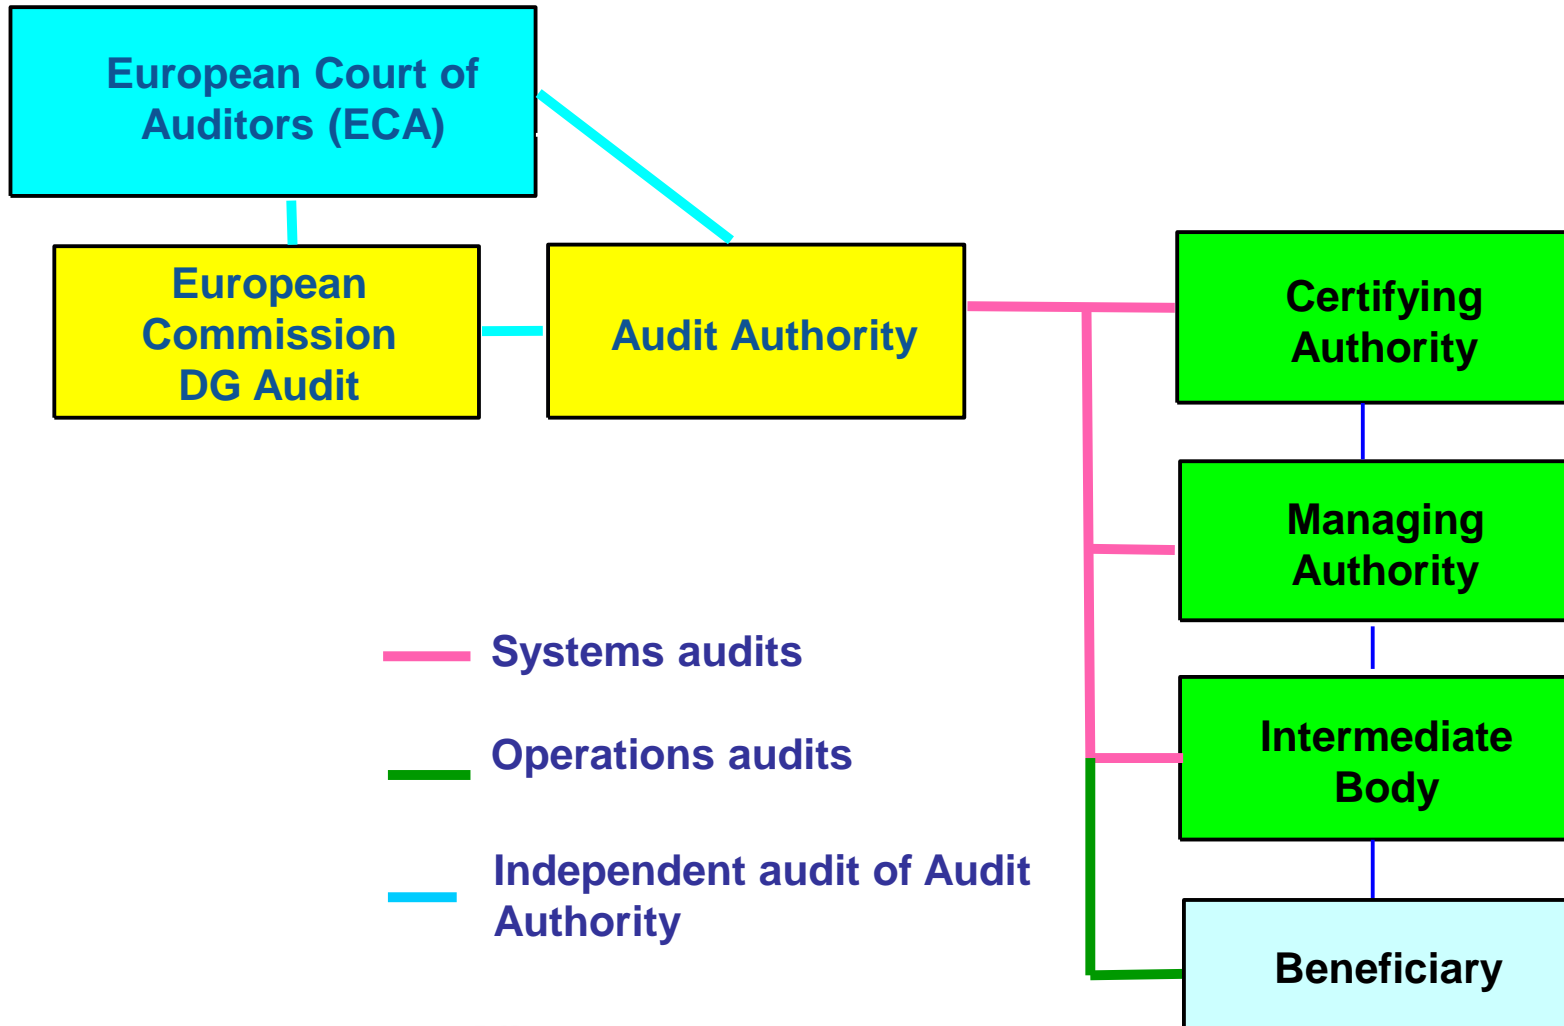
European Court of Auditors (ECA)

European Commission DG Audit

Audit Authority

Certifying Authority

Managing Authority

Intermediate Body

Beneficiary

Systems audits

Operations audits

Independent audit of Audit Authority